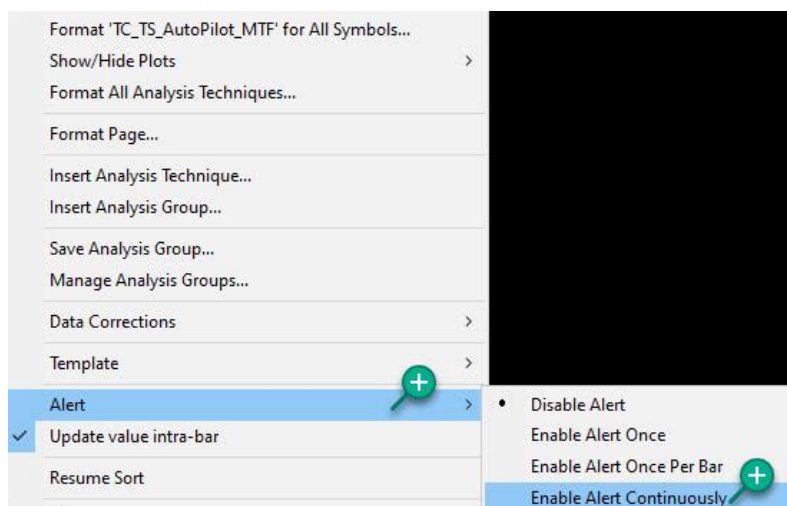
Format 'TC_TS_AutoPilot_MTF' for All Symbols...
Show/Hide Plots
Format All Analysis Techniques...

Format Page...

Insert Analysis Technique...
Insert Analysis Group...

Save Analysis Group...
Manage Analysis Groups...

Data Corrections

Template

Alert
Update value intra-bar

Resume Sort

Disable Alert
Enable Alert Once
Enable Alert Once Per Bar
Enable Alert Continuously